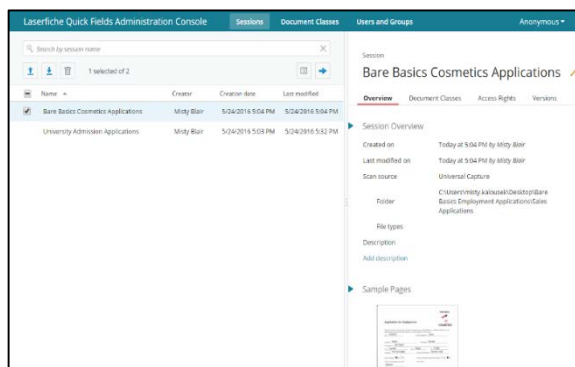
Laserfiche Quick Fields Administration Console Sessions Document Classes Users and Groups Anonymous

Search by session name

1 selected of 2

| Name | Creator | Creation date | Last modified |
|---|---|---|---|
| Bare Basics Cosmetics Applications | Misty Blair | 5/24/2016 5:04 PM | 5/24/2016 5:04 PM |
| University Admission Applications | Misty Blair | 5/24/2016 5:03 PM | 5/24/2016 5:32 PM |

Session
Bare Basics Cosmetics Applications

Overview Document Classes Access Rights Versions

Session Overview

Created on Today at 5:04 PM by Misty Blair
Last modified on Today at 5:04 PM by Misty Blair
Scan source Universal Capture
Folder C:\Users\misty.kalousek\Desktop\Bare Basics Employment Applications\Sales Applications
File types
Description
Add description

Sample Pages

Application for Employment